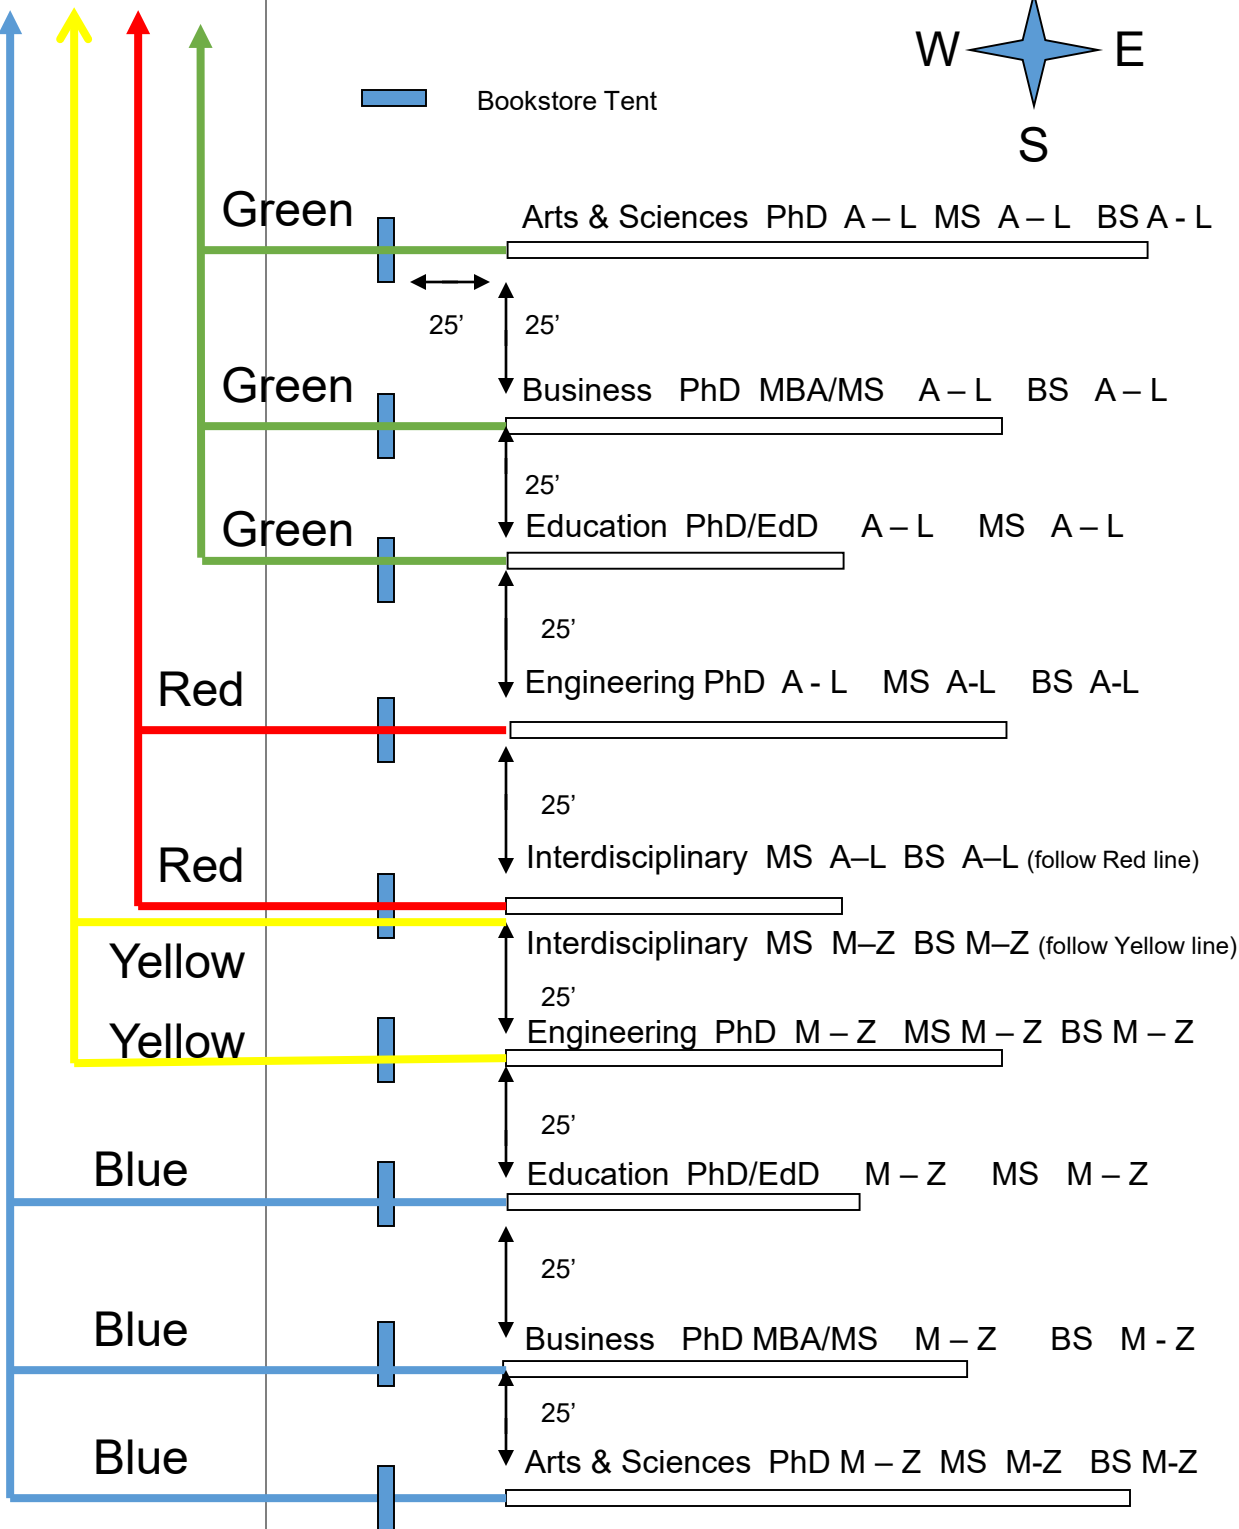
W E S

Bookstore Tent

Green

Arts & Sciences PhD A – L MS A – L BS A - L

25’ 25’

Green

Business PhD MBA/MS A – L BS A – L

25’

Green

Education PhD/EdD A – L MS A – L

25’

Red

Engineering PhD A - L MS A-L BS A-L

25’

Red

Interdisciplinary MS A–L BS A–L (follow Red line)

Interdisciplinary MS M–Z BS M–Z (follow Yellow line)

Yellow

25’

Yellow

Engineering PhD M – Z MS M – Z BS M – Z

25’

Blue

Education PhD/EdD M – Z MS M – Z

25’

Blue

Business PhD MBA/MS M – Z BS M - Z

25’

Blue

Arts & Sciences PhD M – Z MS M-Z BS M-Z